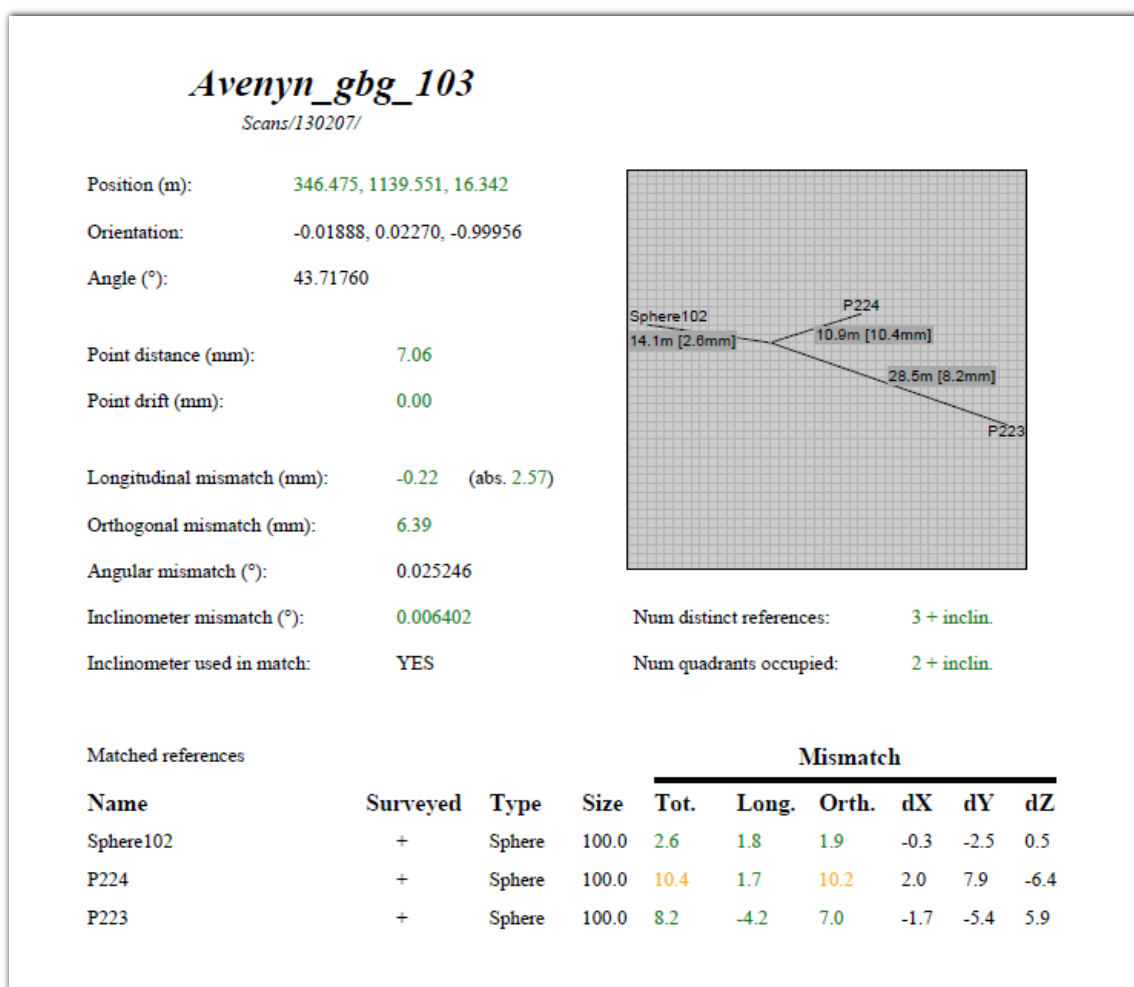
Avenyn_gbg_103
Scans/130207/

Position (m): 346.475, 1139.551, 16.342

Orientation: -0.01888, 0.02270, -0.99956

Angle (°): 43.71760

Point distance (mm): 7.06

Point drift (mm): 0.00

Longitudinal mismatch (mm): -0.22 (abs. 2.57)

Orthogonal mismatch (mm): 6.39

Angular mismatch (°): 0.025246

Inclinometer mismatch (°): 0.006402

Inclinometer used in match: YES

Sphere102
14.1m [2.6mm]
P224
10.9m [10.4mm]
28.5m [8.2mm]
P223

Num distinct references: 3 + inclin.

Num quadrants occupied: 2 + inclin.

Matched references

| Name | Surveyed | Type | Size | Tot. | Long. | Orth. | dX | dY | dZ |
|---|---|---|---|---|---|---|---|---|---|
| Sphere102 | + | Sphere | 100.0 | 2.6 | 1.8 | 1.9 | -0.3 | -2.5 | 0.5 |
| P224 | + | Sphere | 100.0 | 10.4 | 1.7 | 10.2 | 2.0 | 7.9 | -6.4 |
| P223 | + | Sphere | 100.0 | 8.2 | -4.2 | 7.0 | -1.7 | -5.4 | 5.9 |

Mismatch